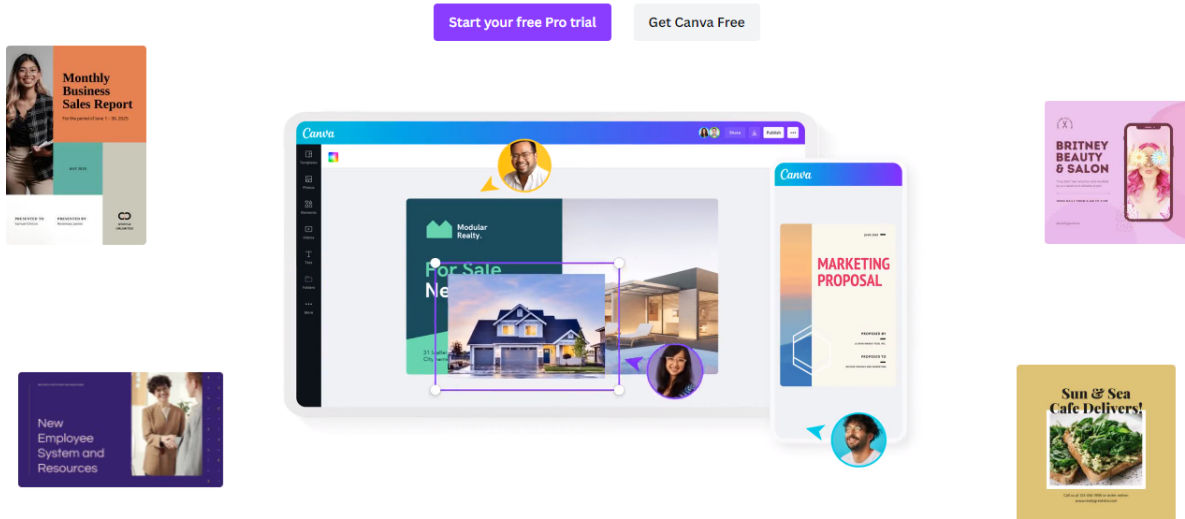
Start your free Pro trial

Get Canva Free

Monthly Business Sales Report

For the period of June 1 - 30, 2025

PRESENTED TO

PRESENTED BY

Canva

Share

Publish

Modular Realty.

For Sale

Ne

31

City

Canva

MARKETING PROPOSAL

PROPOSED BY

PROPOSED TO

BRITNEY BEAUTY & SALON

New Employee System and Resources

Sun & Sea Cafe Delivers!